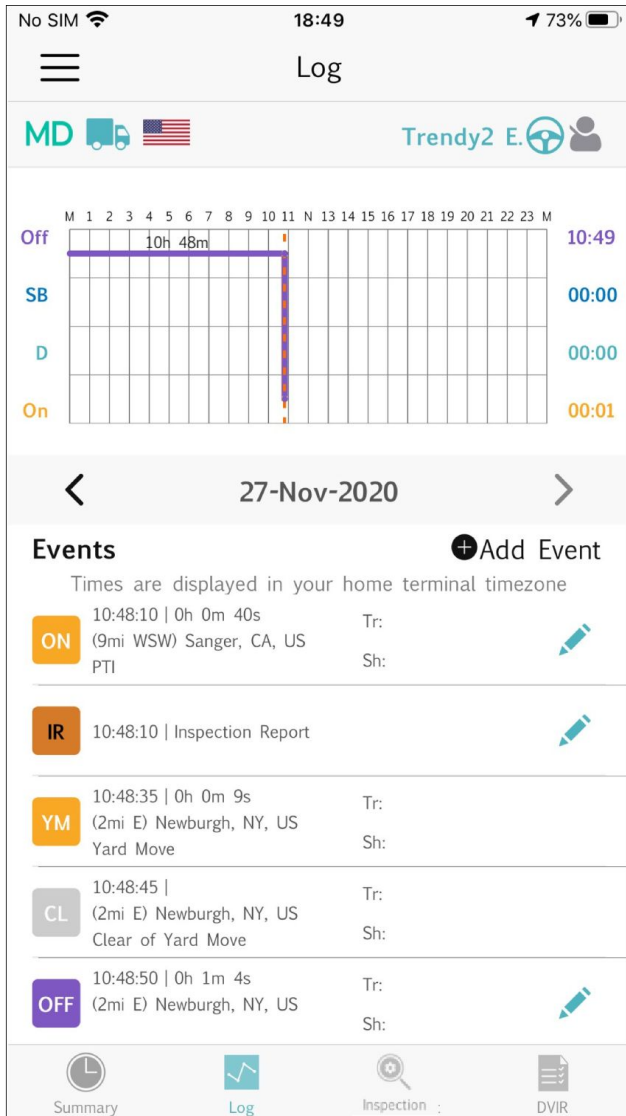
No SIM 18:49 73%

Log

MD Trendy2 E.

M 1 2 3 4 5 6 7 8 9 10 11 N 13 14 15 16 17 18 19 20 21 22 23 M

Off 10h 48m 10:49
SB 00:00
D 00:00
On 00:01

27-Nov-2020

Events
Add Event

Times are displayed in your home terminal timezone

ON 10:48:10 | 0h 0m 40s
(9mi WSW) Sanger, CA, US
PTI
Tr:
Sh:

IR 10:48:10 | Inspection Report

YM 10:48:35 | 0h 0m 9s
(2mi E) Newburgh, NY, US
Yard Move
Tr:
Sh:

CL 10:48:45 |
(2mi E) Newburgh, NY, US
Clear of Yard Move
Tr:
Sh:

OFF 10:48:50 | 0h 1m 4s
(2mi E) Newburgh, NY, US
Tr:
Sh:

Summary Log Inspection DVIR